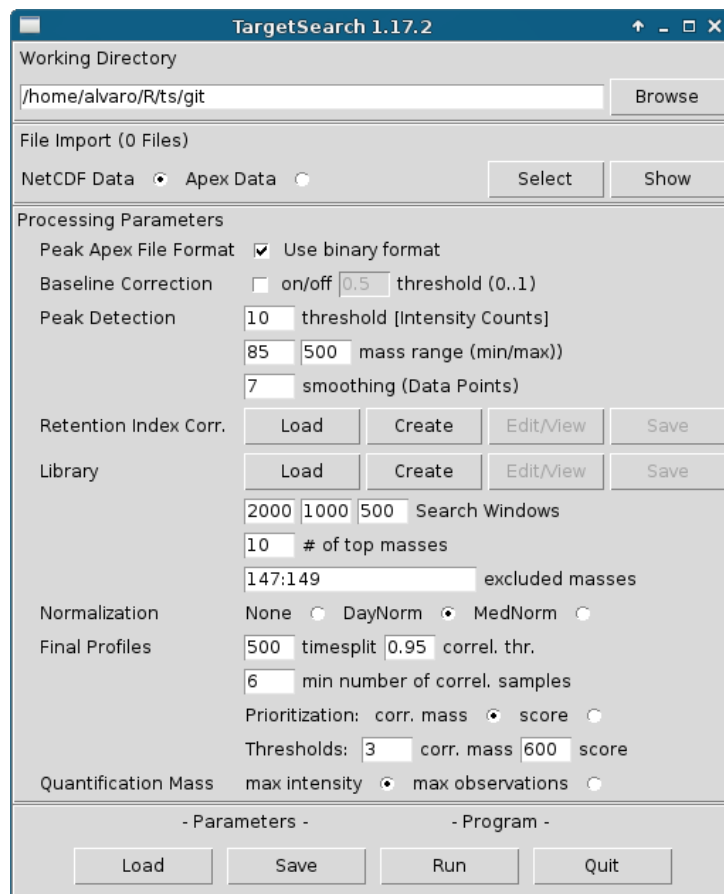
TargetSearch 1.17.2

Working Directory

/home/alvaro/R/ts/git

Browse

File Import (0 Files)

NetCDF Data Apex Data

Select

Show

Processing Parameters

Peak Apex File Format Use binary format

Baseline Correction on/off 0.5 threshold (0..1)

Peak Detection 10 threshold [Intensity Counts]

85 500 mass range (min/max))

7 smoothing (Data Points)

Retention Index Corr. Load Create Edit/View Save

Library Load Create Edit/View Save

2000 1000 500 Search Windows

10 # of top masses

147:149 excluded masses

Normalization None DayNorm MedNorm

Final Profiles 500 timesplit 0.95 correl. thr.

6 min number of correl. samples

Prioritization: corr. mass score

Thresholds: 3 corr. mass 600 score

Quantification Mass max intensity max observations

- Parameters -

- Program -

Load

Save

Run

Quit